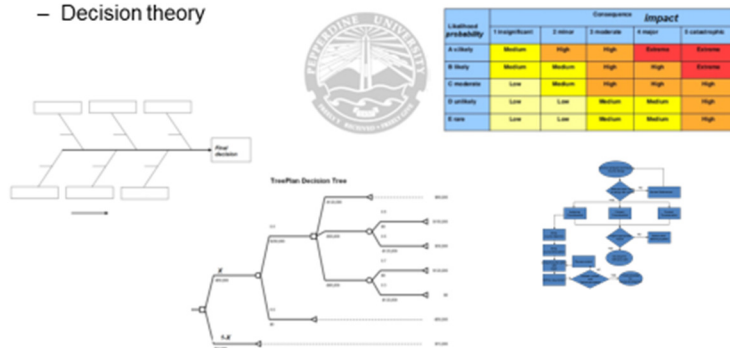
– Decision theory

PEPPERDINE UNIVERSITY

| Likelihood probability | Consequence impact | | | | |
|---|---|---|---|---|---|
| | 1 insignificant | 2 minor | 3 moderate | 4 major | 5 catastrophic |
| A certain | Medium | High | High | Extreme | Extreme |
| B likely | Medium | Medium | High | High | Extreme |
| C moderate | Low | Medium | High | High | High |
| D unlikely | Low | Low | Medium | Medium | High |
| E rare | Low | Low | Medium | Medium | High |

Final decision

TreePlan Decision Tree

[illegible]